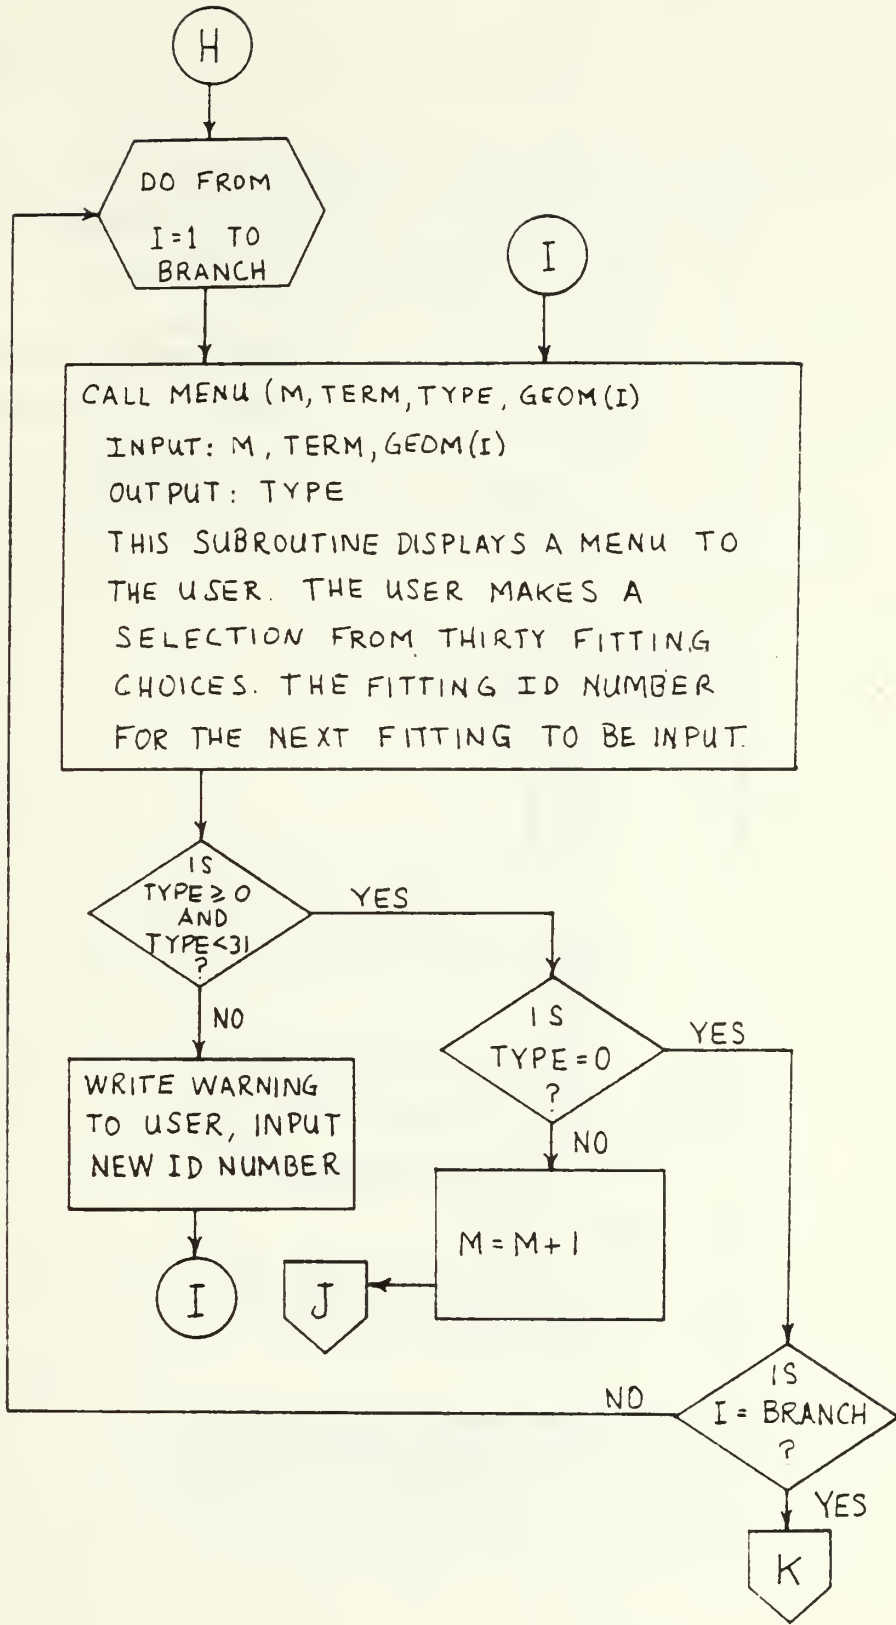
H

DO FROM I=1 TO BRANCH

I

CALL MENU (M, TERM, TYPE, GEOM(I)
INPUT: M, TERM, GEOM(I)
OUTPUT: TYPE
THIS SUBROUTINE DISPLAYS A MENU TO THE USER. THE USER MAKES A SELECTION FROM THIRTY FITTING CHOICES. THE FITTING ID NUMBER FOR THE NEXT FITTING TO BE INPUT.

IS $TYPE \geq 0$ AND $TYPE < 31$ ?

YES

NO

WRITE WARNING TO USER, INPUT NEW ID NUMBER

I

IS TYPE = 0 ?

YES

NO

M = M + 1

J

NO

IS I = BRANCH ?

YES

K